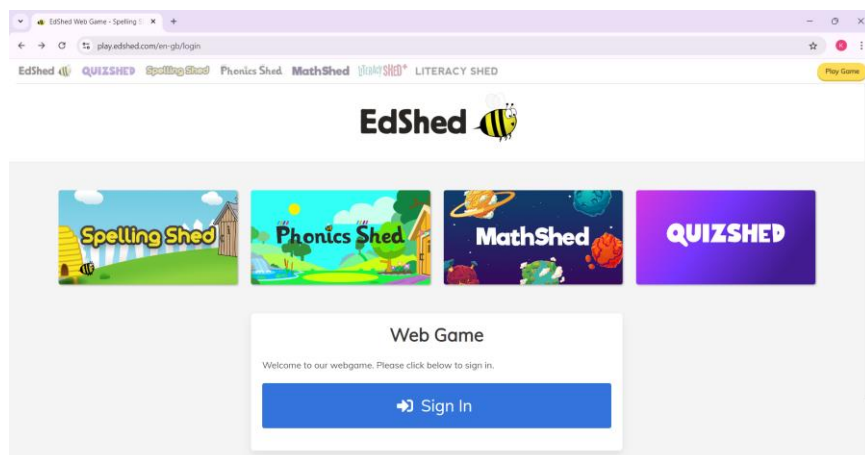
EdShed Web Game - Spelling S ×
+
play.edshed.com/en-gb/login

EdShed QUIZSHED Spelling Shed Phonics Shed MathShed LiteracySHED+ LITERACY SHED
Play Game

EdShed

Spelling Shed
Phonics Shed
MathShed
QUIZSHED

Web Game

Welcome to our webgame. Please click below to sign in.

Sign In